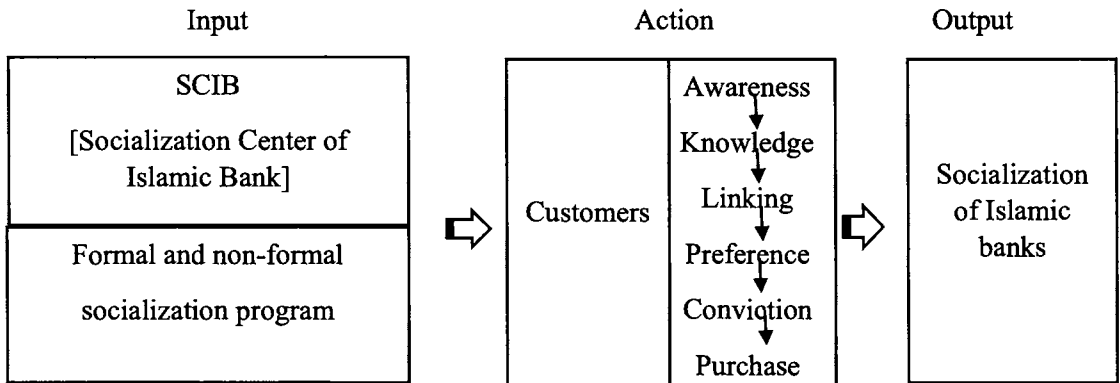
Input

SCIB

[Socialization Center of Islamic Bank]

Formal and non-formal socialization program

Action

Customers

Awareness

Knowledge

Linking

Preference

Conviction

Purchase

Output

Socialization of Islamic banks